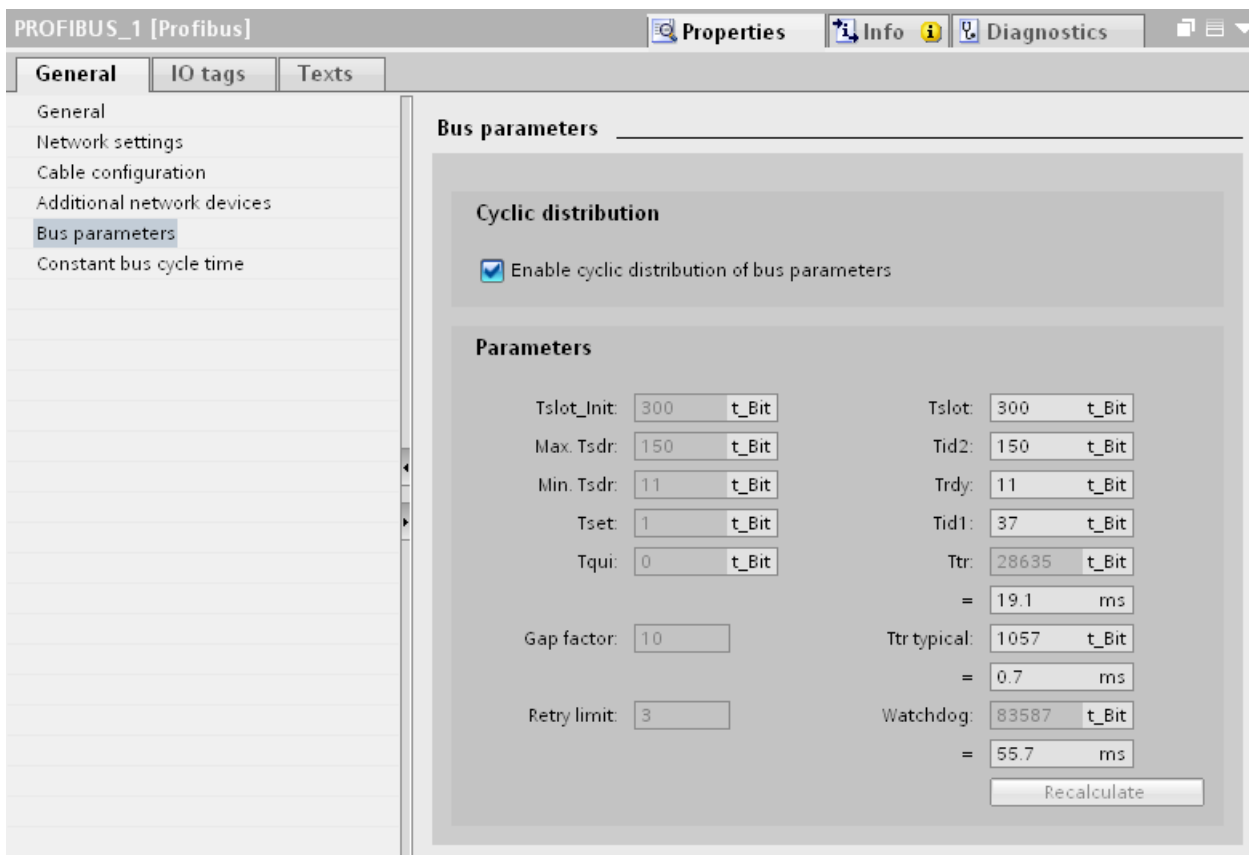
PROFIBUS_1 [Profibus]

Properties | Info | Diagnostics

General | IO tags | Texts

General
Network settings
Cable configuration
Additional network devices
Bus parameters
Constant bus cycle time

Bus parameters

Cyclic distribution

Enable cyclic distribution of bus parameters

Parameters

Tslot_Init: 300 t_Bit
Max. Tsdr: 150 t_Bit
Min. Tsdr: 11 t_Bit
Tset: 1 t_Bit
Tqui: 0 t_Bit

Gap factor: 10

Retry limit: 3

Tslot: 300 t_Bit
Tid2: 150 t_Bit
Trdy: 11 t_Bit
Tid1: 37 t_Bit
Ttr: 28635 t_Bit
= 19.1 ms
Ttr typical: 1057 t_Bit
= 0.7 ms
Watchdog: 83587 t_Bit
= 55.7 ms

Recalculate